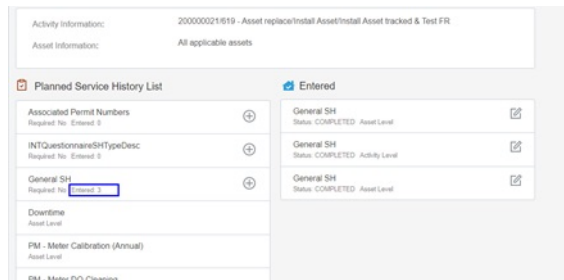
Activity Information: 200000021/619 - Asset replace/Install Asset/Install Asset tracked & Test FR

Asset Information: All applicable assets

Planned Service History List

Associated Permit Numbers
Required: No Entered: 0

INTQuestionnaireSHTypeDesc
Required: No Entered: 0

General SH
Required: No Entered: 3

Downtime
Asset Level

PM - Meter Calibration (Annual)
Asset Level

PM - Meter DO Cleaning

Entered

General SH
Status: COMPLETED Asset Level

General SH
Status: COMPLETED Activity Level

General SH
Status: COMPLETED Asset Level